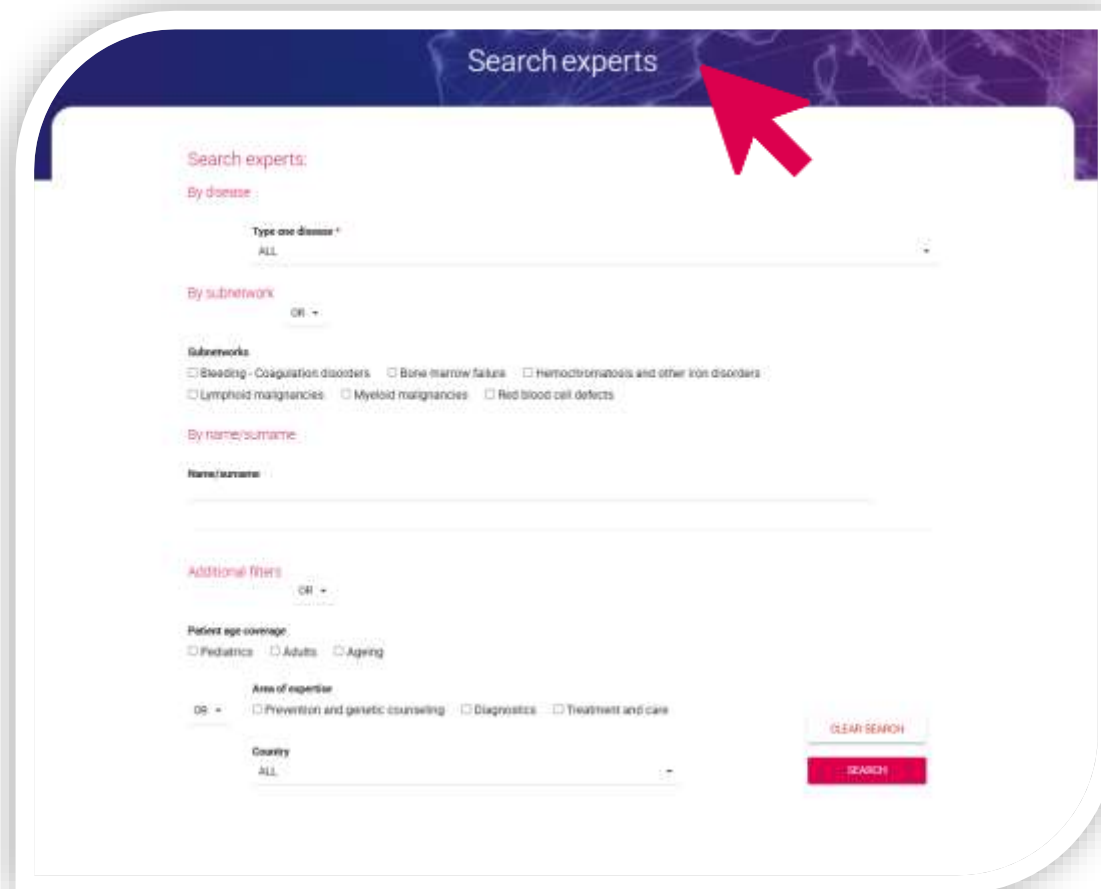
Search experts

Search experts:

By disease

Type one disease *
ALL

By subnetwork
OR

Subnetworks
☐ Bleeding - Coagulation disorders ☐ Bone marrow failure ☐ Hemochromatosis and other iron disorders
☐ Lymphoid malignancies ☐ Myeloid malignancies ☐ Red blood cell defects

By name/surname

Name/surname

Additional filters
OR

Patient age coverage
☐ Pediatrics ☐ Adults ☐ Ageing

OR
Area of expertise
☐ Prevention and genetic counseling ☐ Diagnostics ☐ Treatment and care

Country
ALL

CLEAR SEARCH
SEARCH